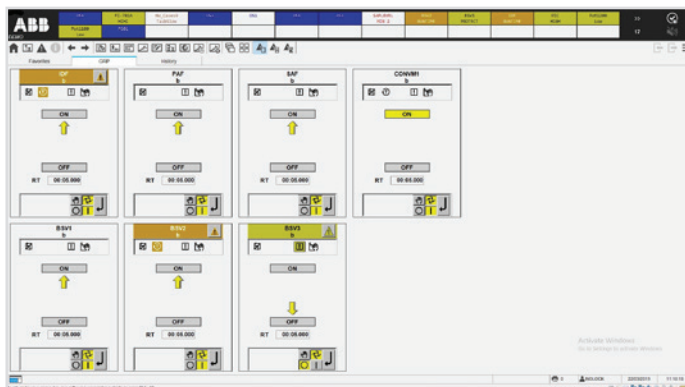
ABB
DEMO

Favorites
GRP
History

IDF
b
ON
OFF
RT 00:05.000

PAF
b
ON
OFF
RT 00:05.000

SAF
b
ON
OFF
RT 00:05.000

CONVM1
b
ON
OFF
RT 00:05.000

BSV1
b
ON
OFF
RT 00:05.000

BSV2
b
ON
OFF
RT 00:05.000

BSV3
b
ON
OFF
RT 00:05.000

Activate Windows
Go to Settings to activate Windows.

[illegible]